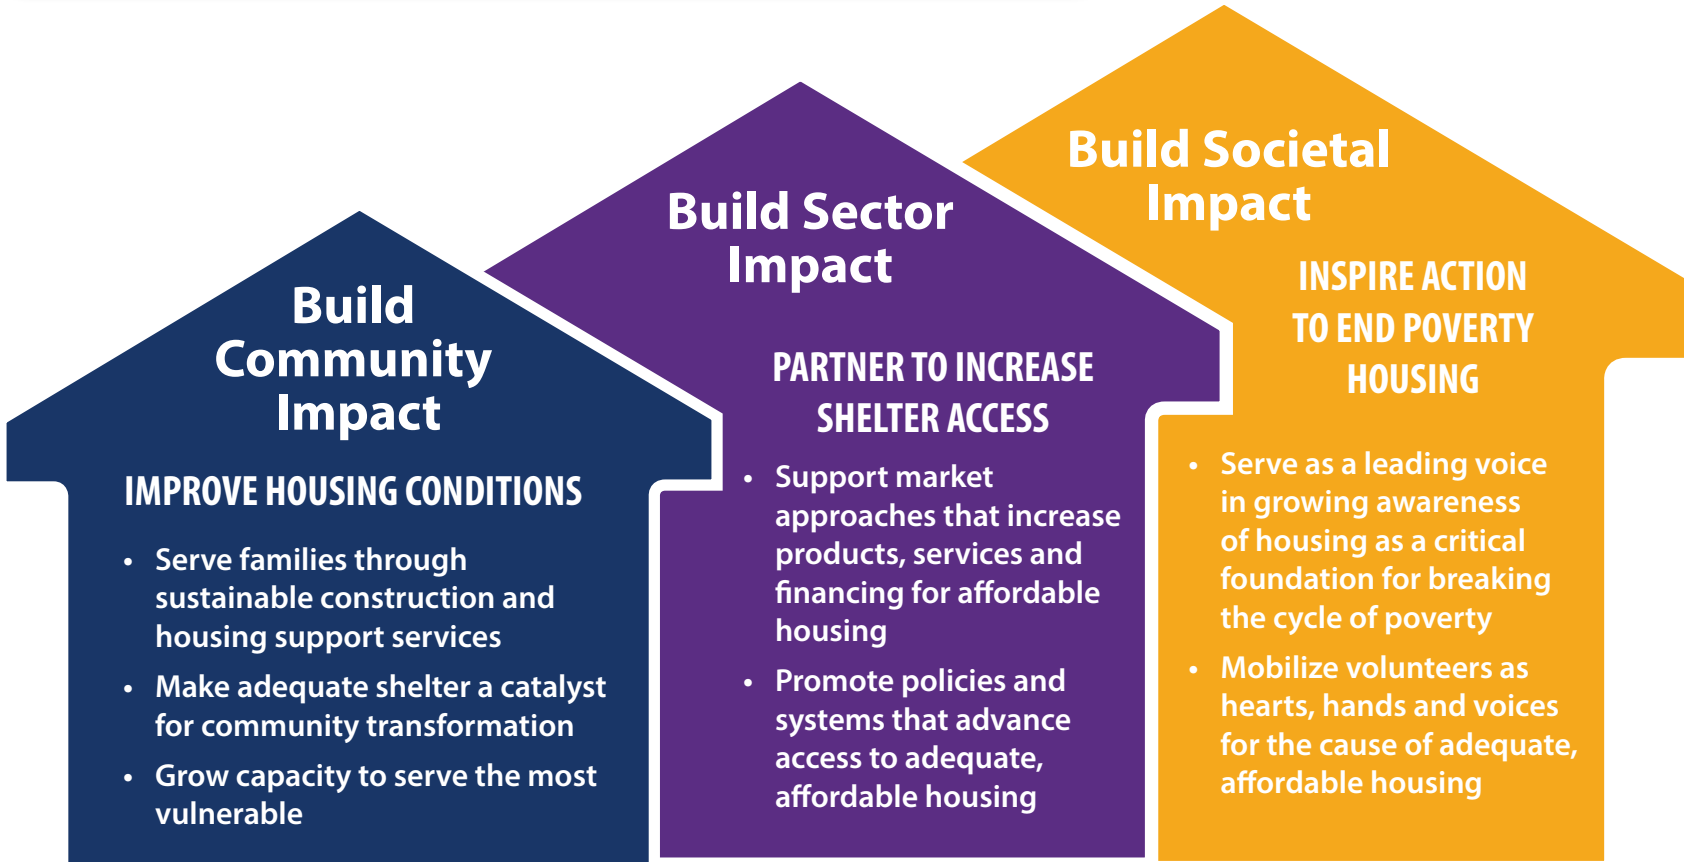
Build Community Impact

IMPROVE HOUSING CONDITIONS

- Serve families through sustainable construction and housing support services
- Make adequate shelter a catalyst for community transformation
- Grow capacity to serve the most vulnerable

Build Sector Impact

PARTNER TO INCREASE SHELTER ACCESS

- Support market approaches that increase products, services and financing for affordable housing
- Promote policies and systems that advance access to adequate, affordable housing

Build Societal Impact

INSPIRE ACTION TO END POVERTY HOUSING

- Serve as a leading voice in growing awareness of housing as a critical foundation for breaking the cycle of poverty
- Mobilize volunteers as hearts, hands and voices for the cause of adequate, affordable housing